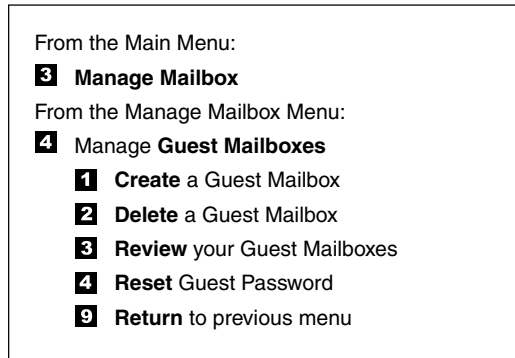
From the Main Menu:

3 Manage Mailbox

From the Manage Mailbox Menu:

4 Manage Guest Mailboxes

1 Create a Guest Mailbox

2 Delete a Guest Mailbox

3 Review your Guest Mailboxes

4 Reset Guest Password

9 Return to previous menu